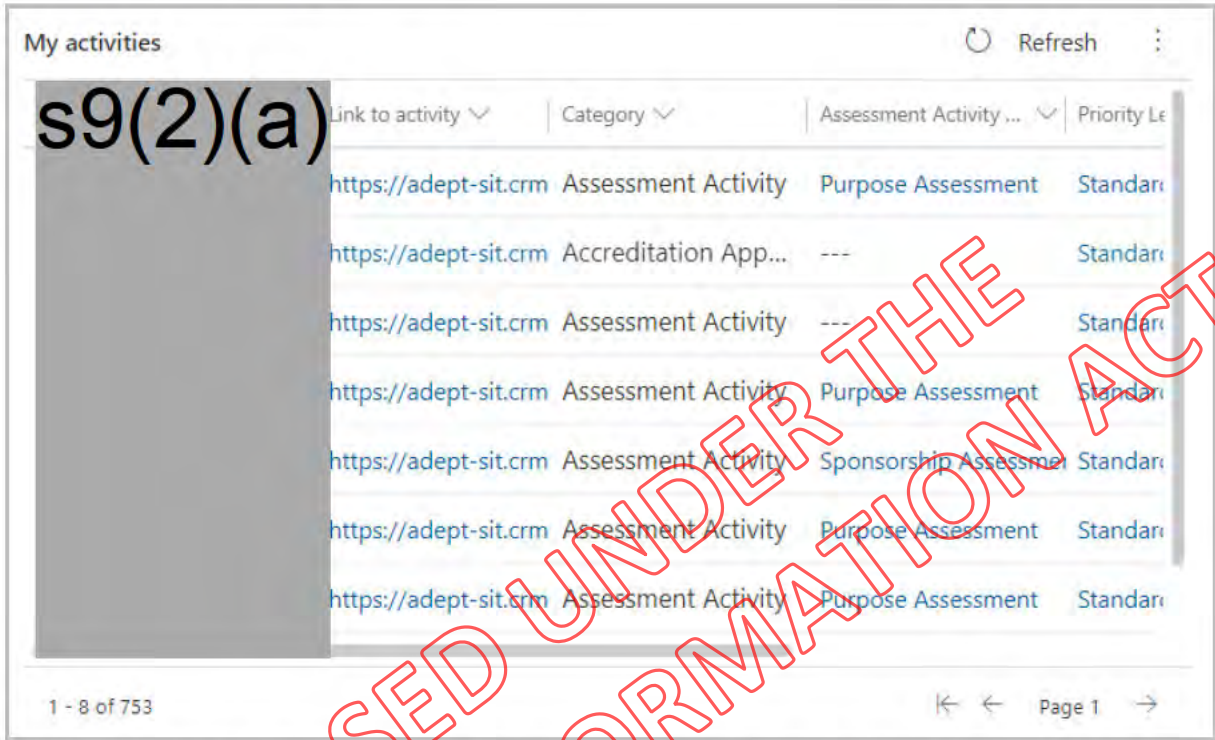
My activities

Refresh

s9(2)(a)

| Link to activity | Category | Assessment Activity ... | Priority Le |
|---|---|---|---|
| https://adept-sit.crm | Assessment Activity | Purpose Assessment | Standar |
| https://adept-sit.crm | Accreditation App... | --- | Standar |
| https://adept-sit.crm | Assessment Activity | --- | Standar |
| https://adept-sit.crm | Assessment Activity | Purpose Assessment | Standar |
| https://adept-sit.crm | Assessment Activity | Sponsorship Assessme | Standar |
| https://adept-sit.crm | Assessment Activity | Purpose Assessment | Standar |
| https://adept-sit.crm | Assessment Activity | Purpose Assessment | Standar |

1 - 8 of 753

Page 1

SED UNDER THE
ORMATION ACT